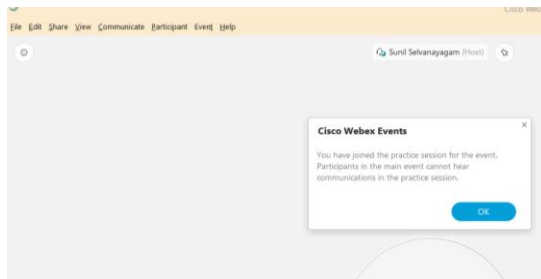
Cisco Web

File Edit Share View Communicate Participant Event Help

Sunil Selvanayagam (Host)

Cisco Webex Events

×

You have joined the practice session for the event. Participants in the main event cannot hear communications in the practice session.

OK